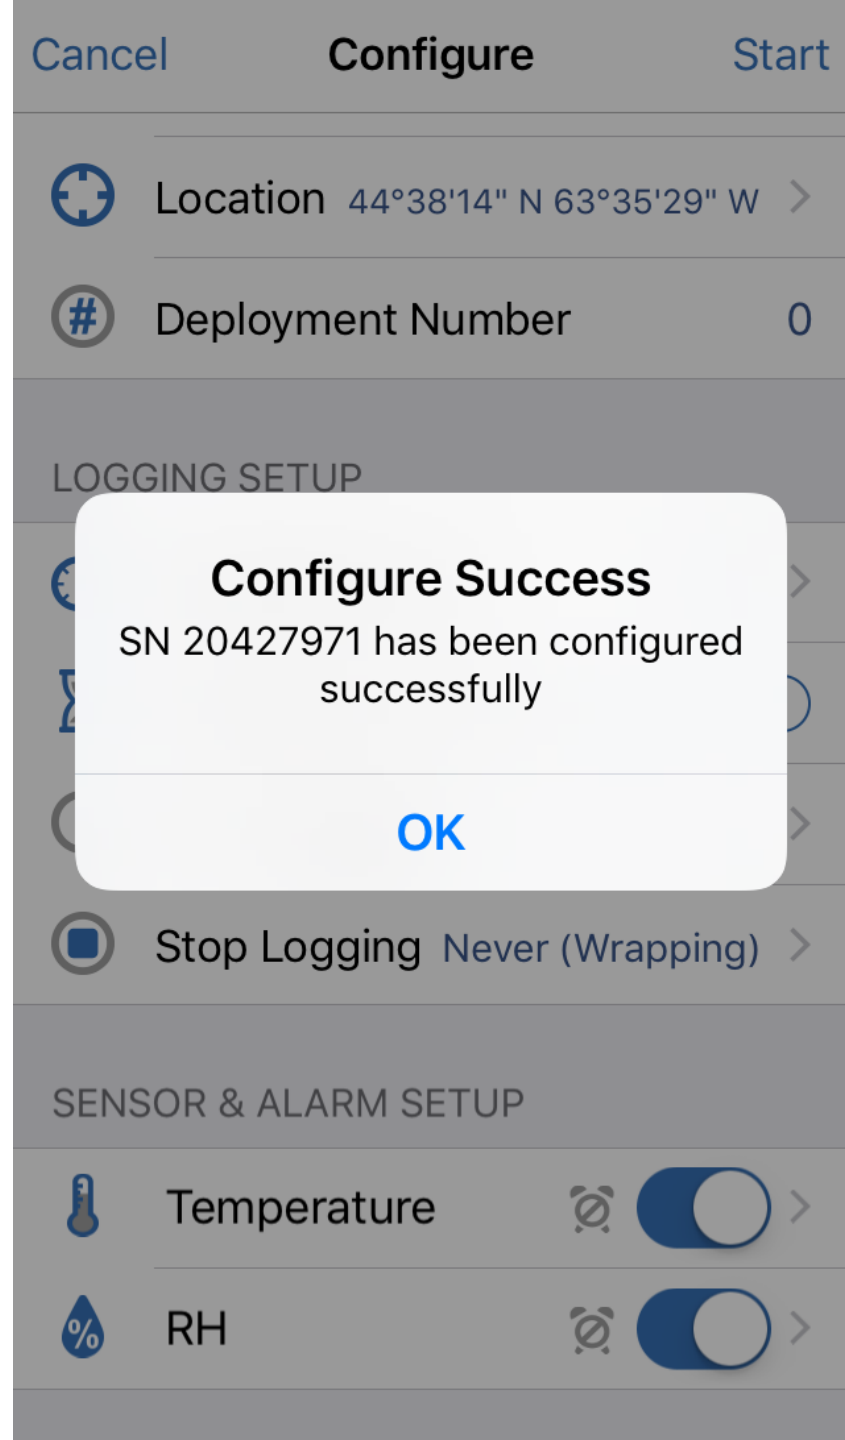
Cancel Configure Start

Location 44°38'14" N 63°35'29" W

Deployment Number 0

LOGGING SETUP

Configure Success
SN 20427971 has been configured successfully

OK

Stop Logging Never (Wrapping)

SENSOR & ALARM SETUP

Temperature

RH